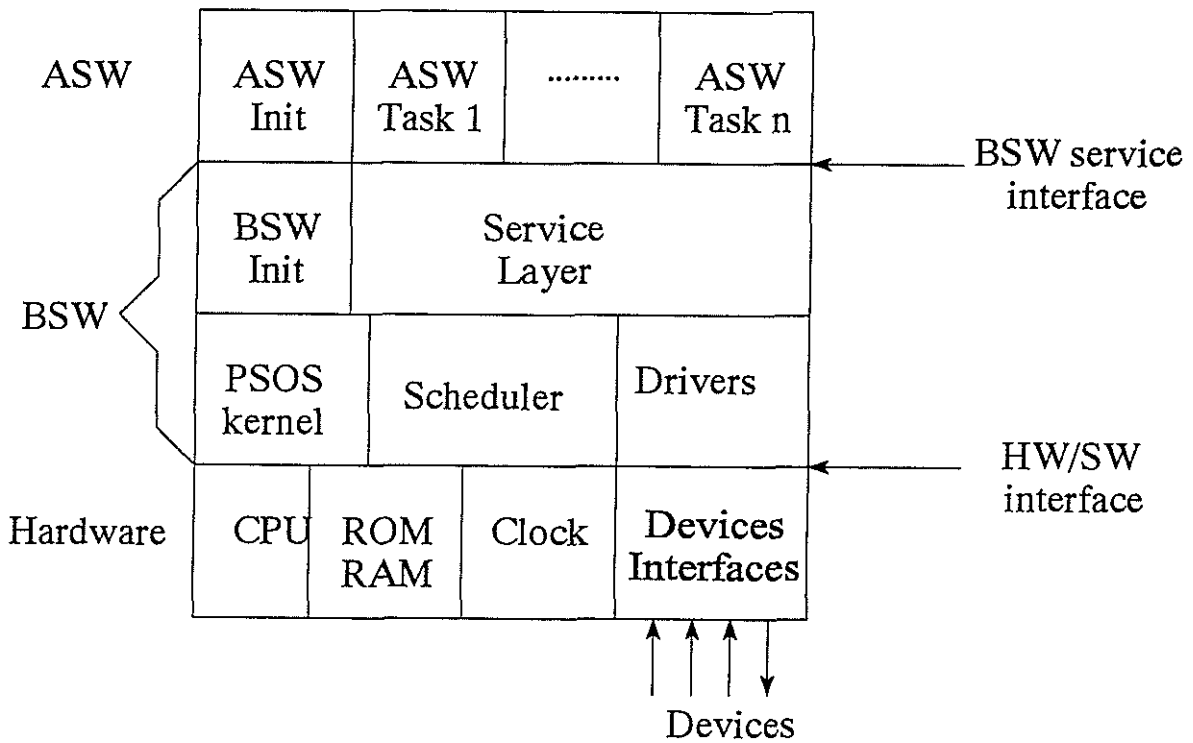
ASW

ASW Init

ASW Task 1

.........

ASW Task n

BSW service interface

BSW

BSW Init

Service Layer

PSOS kernel

Scheduler

Drivers

HW/SW interface

Hardware

CPU

ROM RAM

Clock

Devices Interfaces

Devices